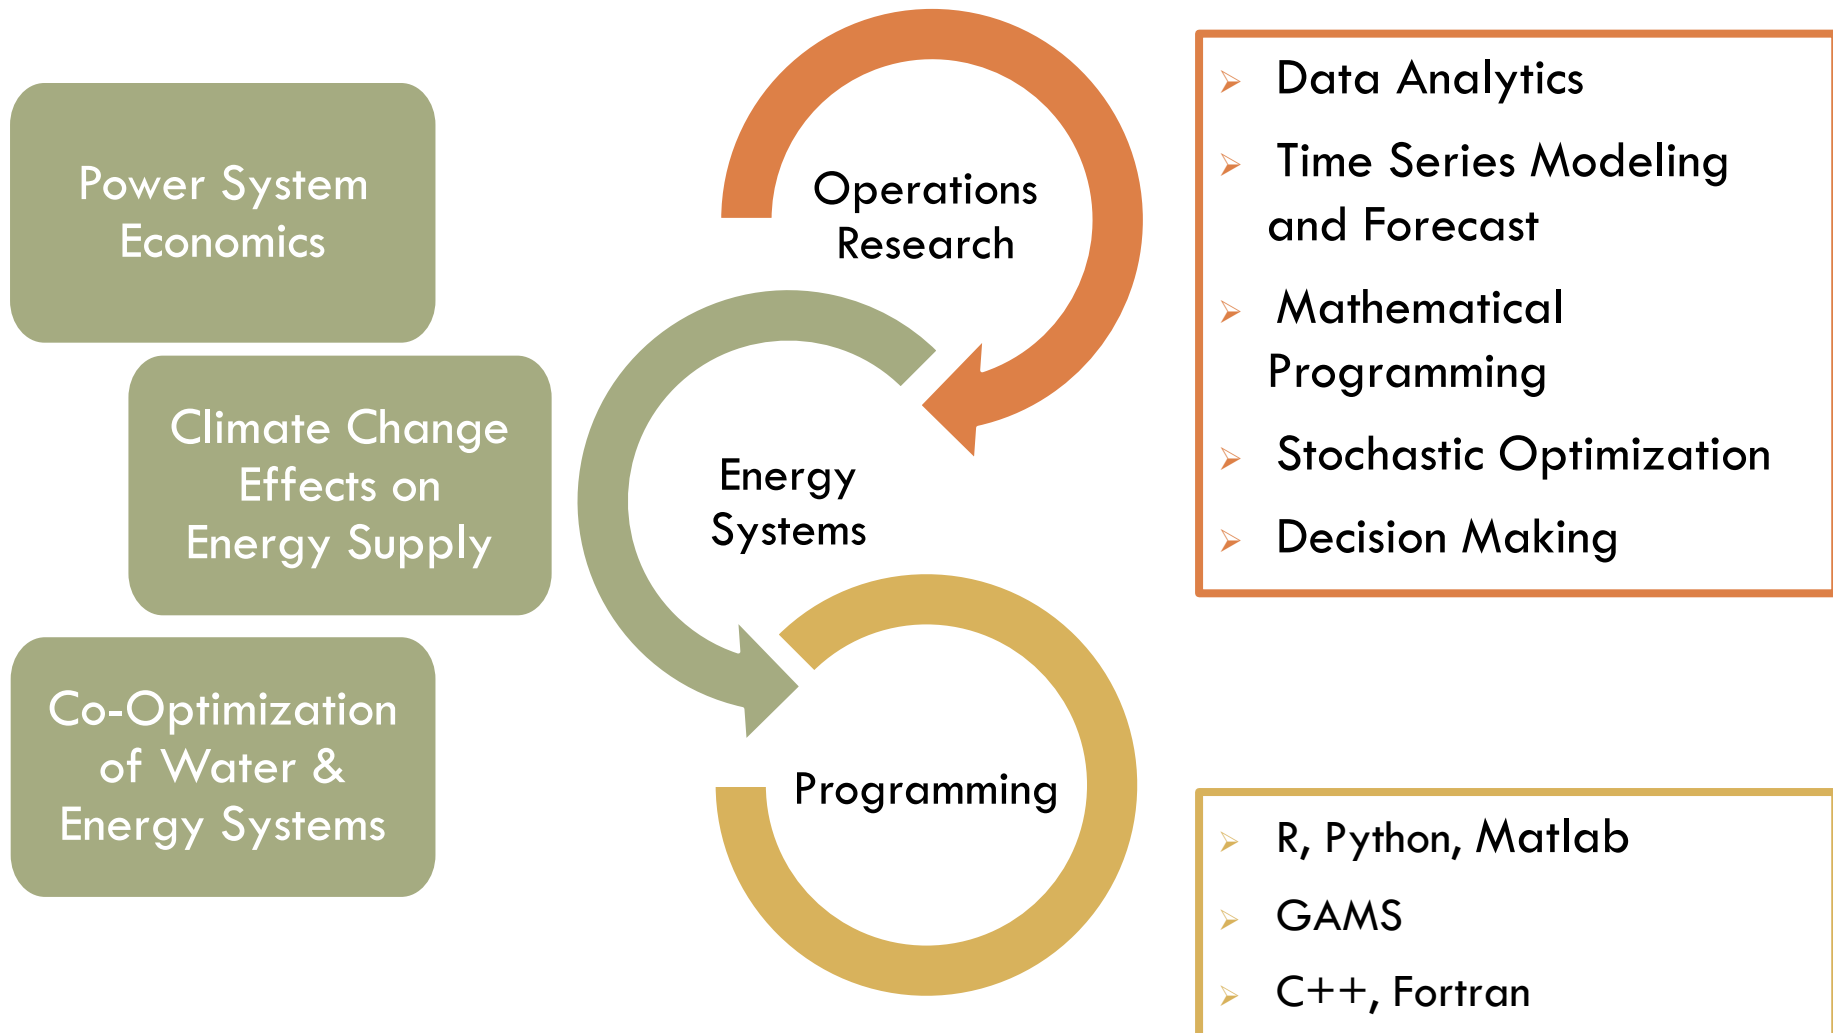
Power System Economics

Climate Change Effects on Energy Supply

Co-Optimization of Water & Energy Systems

Operations Research

Energy Systems

Programming

➢ Data Analytics
➢ Time Series Modeling and Forecast
➢ Mathematical Programming
➢ Stochastic Optimization
➢ Decision Making

➢ R, Python, Matlab
➢ GAMS
➢ C++, Fortran